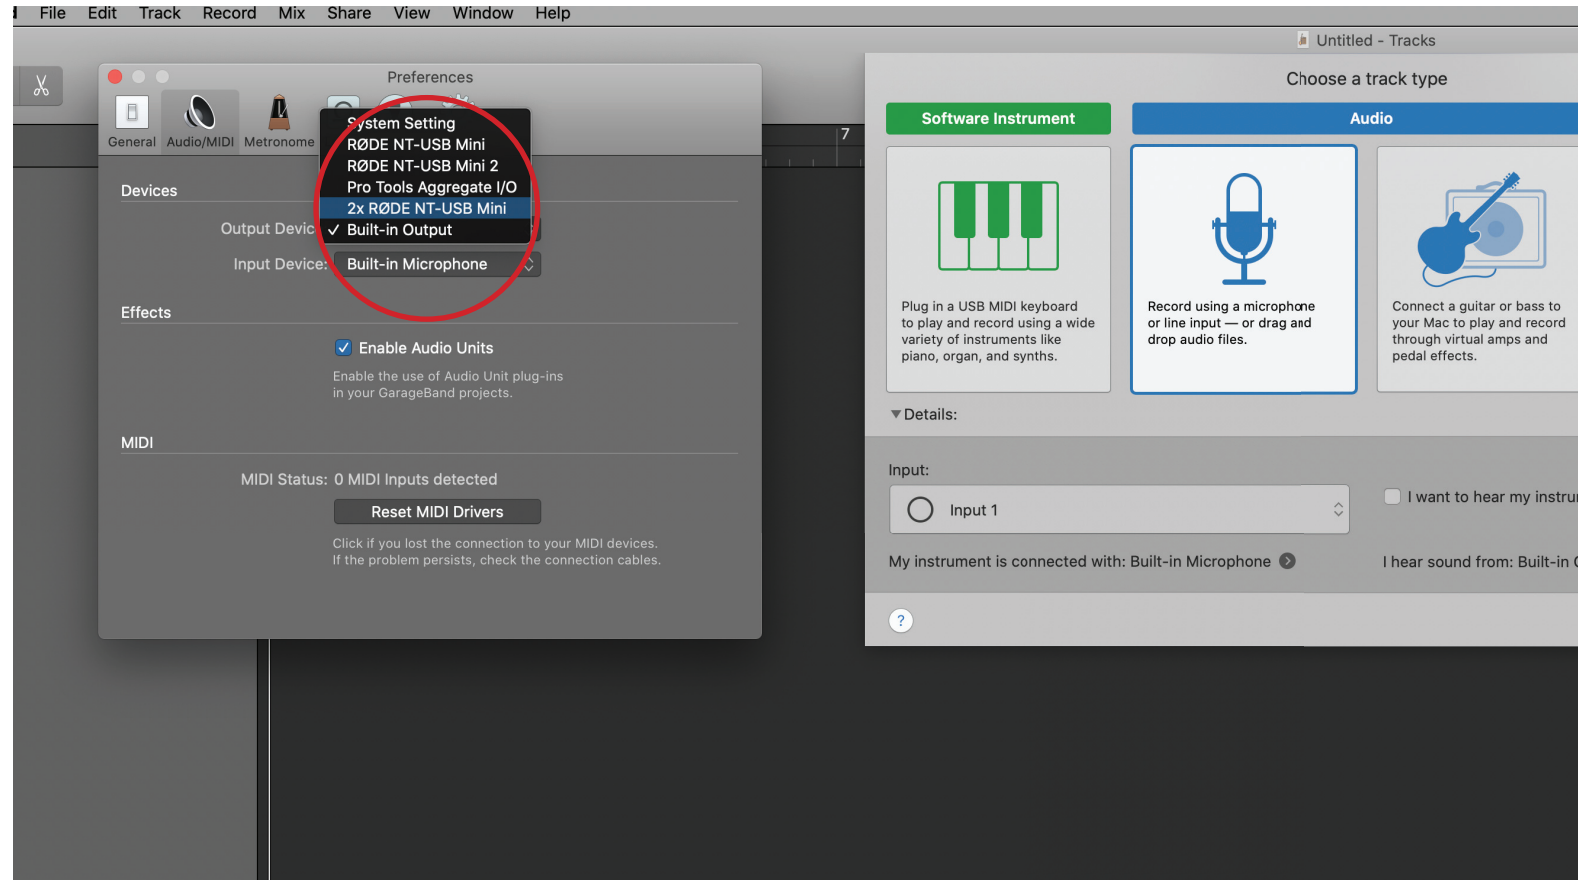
File Edit Track Record Mix Share View Window Help

Untitled - Tracks

Preferences

General Audio/MIDI Metronome

System Setting
RØDE NT-USB Mini
RØDE NT-USB Mini 2
Pro Tools Aggregate I/O
2x RØDE NT-USB Mini
✓ Built-in Output

Devices

Output Devic

Input Device: Built-in Microphone

Effects

Enable Audio Units

Enable the use of Audio Unit plug-ins in your GarageBand projects.

MIDI

MIDI Status: 0 MIDI Inputs detected

Reset MIDI Drivers

Click if you lost the connection to your MIDI devices. If the problem persists, check the connection cables.

7

Choose a track type

Software Instrument

Audio

Plug in a USB MIDI keyboard to play and record using a wide variety of instruments like piano, organ, and synths.

Record using a microphone or line input — or drag and drop audio files.

Connect a guitar or bass to your Mac to play and record through virtual amps and pedal effects.

Details:

Input:

Input 1

I want to hear my instru

My instrument is connected with: Built-in Microphone

I hear sound from: Built-in

?